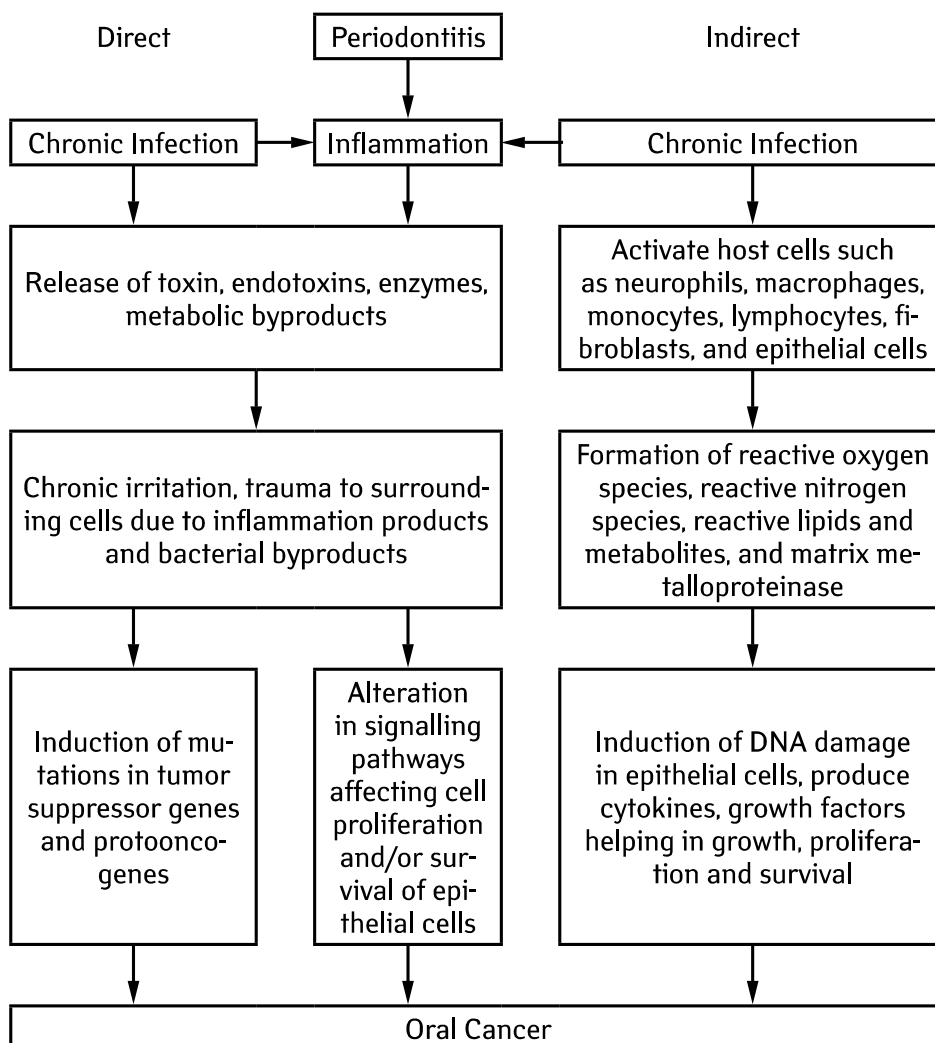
Direct

Periodontitis

Indirect

Chronic Infection

Inflammation

Chronic Infection

Release of toxin, endotoxins, enzymes, metabolic byproducts

Activate host cells such as neurophils, macrophages, monocytes, lymphocytes, fibroblasts, and epithelial cells

Chronic irritation, trauma to surrounding cells due to inflammation products and bacterial byproducts

Formation of reactive oxygen species, reactive nitrogen species, reactive lipids and metabolites, and matrix metalloproteinase

Induction of mutations in tumor suppressor genes and protooncogenes

Alteration in signalling pathways affecting cell proliferation and/or survival of epithelial cells

Induction of DNA damage in epithelial cells, produce cytokines, growth factors helping in growth, proliferation and survival

Oral Cancer